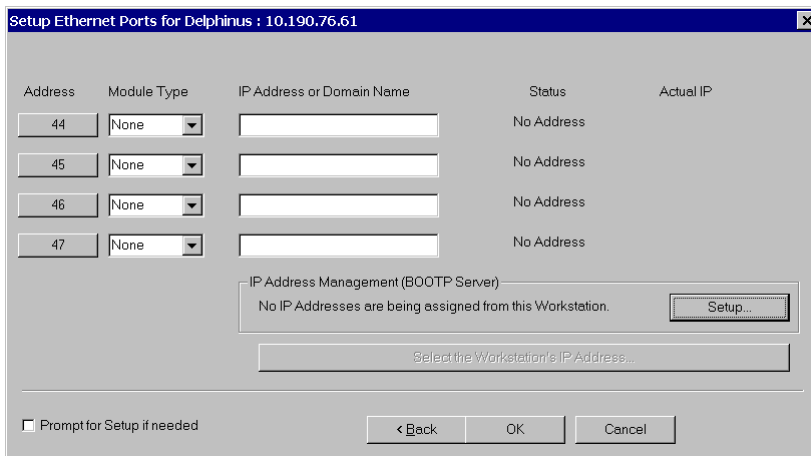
Setup Ethernet Ports for Delphinus : 10.190.76.61

×

| Address | Module Type | IP Address or Domain Name | Status | Actual IP |
|---|---|---|---|---|
| 44 | None | | No Address | |
| 45 | None | | No Address | |
| 46 | None | | No Address | |
| 47 | None | | No Address | |

IP Address Management (BOOTP Server)

No IP Addresses are being assigned from this Workstation.

Setup...

Select the Workstation's IP Address...

Prompt for Setup if needed

< Back

OK

Cancel